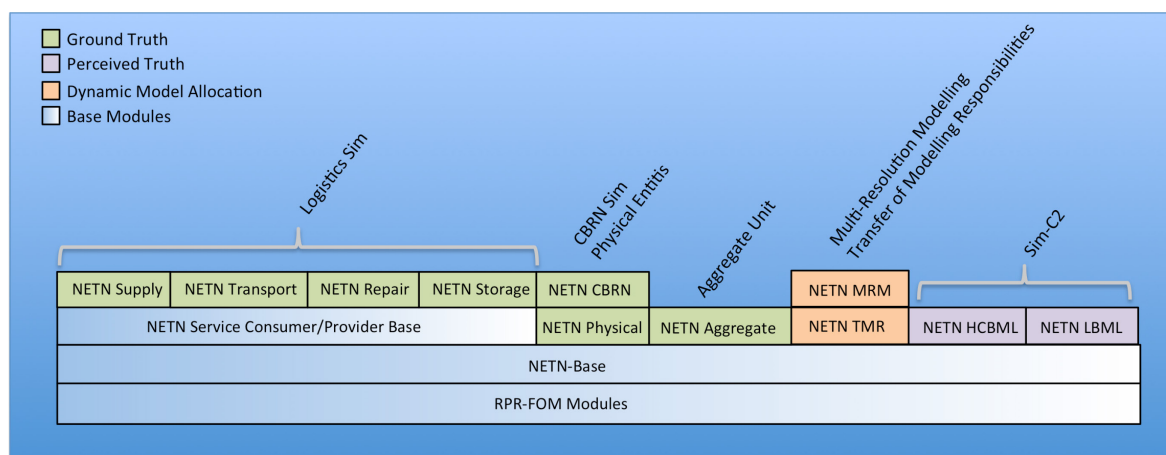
Ground Truth
Perceived Truth
Dynamic Model Allocation
Base Modules

Logistics Sim

CBRN Sim
Physical Entitis

Aggregate Unit

Multi-Resolution Modelling
Transfer of Modelling Responsibilities

Sim-C2

| NETN Supply | NETN Transport | NETN Repair | NETN Storage | NETN CBRN | | NETN MRM | | |
|---|---|---|---|---|---|---|---|---|
| NETN Service Consumer/Provider Base | | | | NETN Physical | NETN Aggregate | NETN TMR | NETN HCBML | NETN LBML |
| NETN-Base | | | | | | | | |
| RPR-FOM Modules | | | | | | | | |